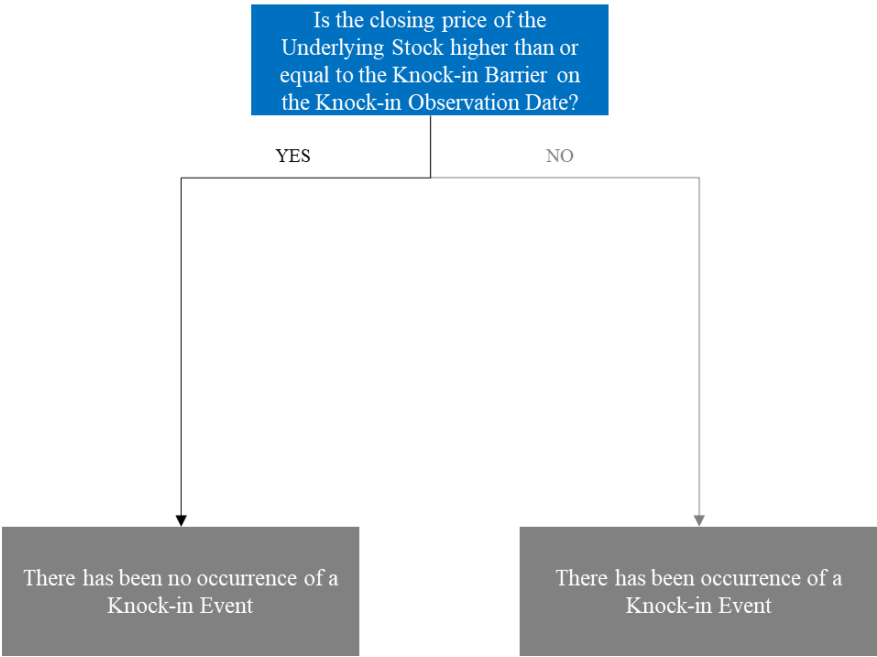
Is the closing price of the Underlying Stock higher than or equal to the Knock-in Barrier on the Knock-in Observation Date?

YES

NO

There has been no occurrence of a Knock-in Event

There has been occurrence of a Knock-in Event